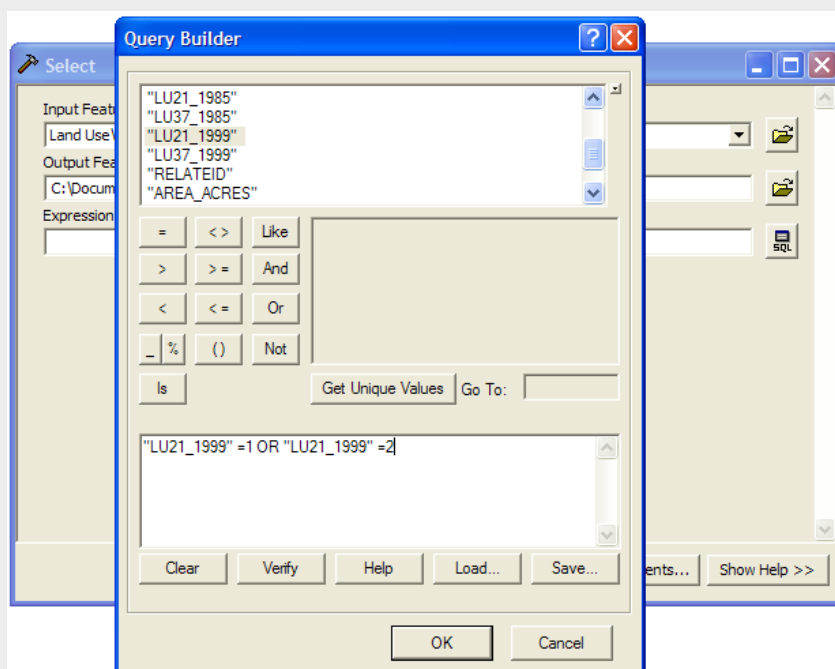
Select

Input Feat
Land Use\
Output Fea
C:\Docum
Expression

Query Builder

"LU21_1985"
"LU37_1985"
"LU21_1999"
"LU37_1999"
"RELATEID"
"AREA_ACRES"

=
< >
Like
>
> =
And
<
< =
Or
_
%
( )
Not
Is
Get Unique Values
Go To:

"LU21_1999" =1 OR "LU21_1999" =2

Clear
Verify
Help
Load...
Save...

OK
Cancel

ents...
Show Help >>